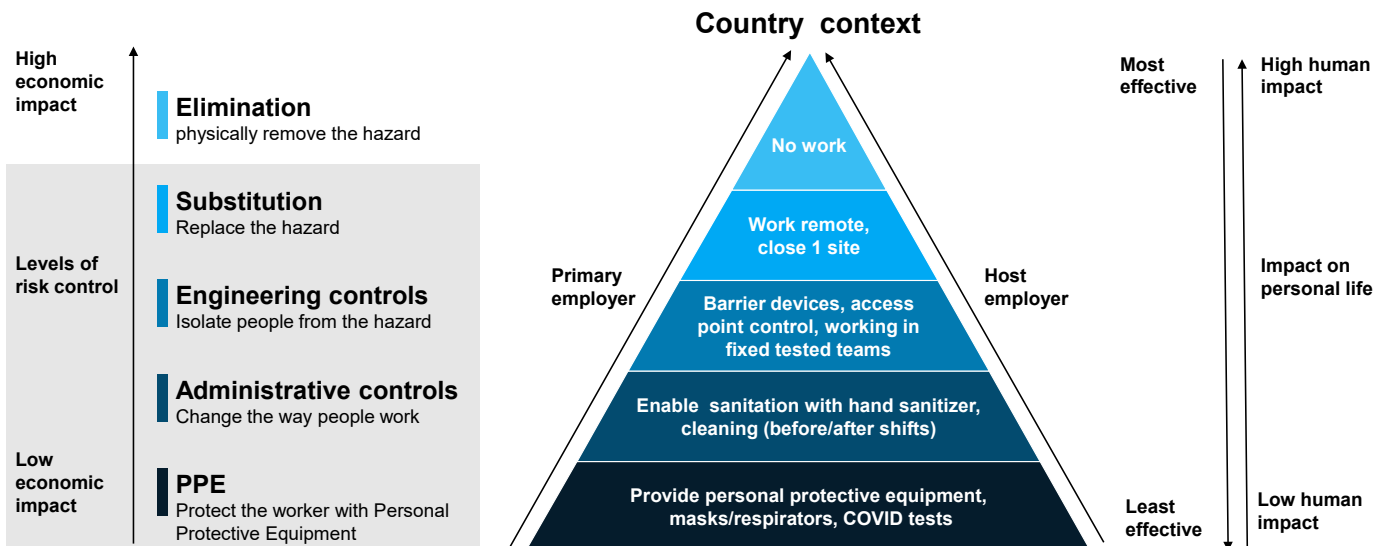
High economic impact

Levels of risk control

Low economic impact

Elimination
physically remove the hazard

Substitution
Replace the hazard

Engineering controls
Isolate people from the hazard

Administrative controls
Change the way people work

PPE
Protect the worker with Personal Protective Equipment

Country context

Primary employer

Host employer

No work

Work remote, close 1 site

Barrier devices, access point control, working in fixed tested teams

Enable sanitation with hand sanitizer, cleaning (before/after shifts)

Provide personal protective equipment, masks/respirators, COVID tests

Most effective

Least effective

High human impact

Impact on personal life

Low human impact